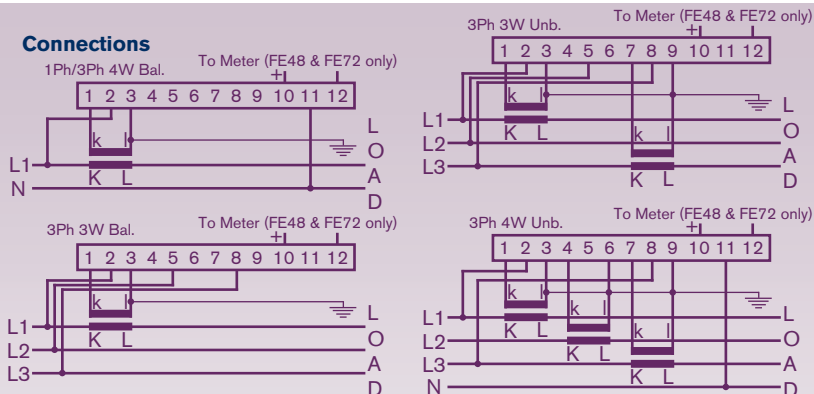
Connections

1Ph/3Ph 4W Bal.
To Meter (FE48 & FE72 only)
+
1 2 3 4 5 6 7 8 9 10 11 12
k l
K L
L1
N
L
O
A
D

3Ph 3W Unb.
To Meter (FE48 & FE72 only)
+
1 2 3 4 5 6 7 8 9 10 11 12
k l
K L
k l
K L
L1
L2
L3
L
O
A
D

3Ph 3W Bal.
To Meter (FE48 & FE72 only)
+
1 2 3 4 5 6 7 8 9 10 11 12
k l
K L
L1
L2
L3
L
O
A
D

3Ph 4W Unb.
To Meter (FE48 & FE72 only)
+
1 2 3 4 5 6 7 8 9 10 11 12
k l
K L
k l
K L
k l
K L
L1
L2
L3
N
L
O
A
D